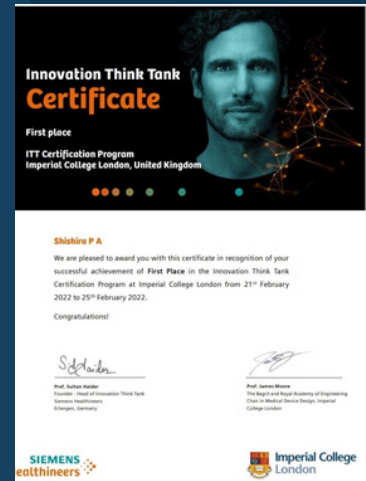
Innovation Think Tank
Certificate

First place

ITT Certification Program
Imperial College London, United Kingdom

Shishira P A

We are pleased to award you with this certificate in recognition of your successful achievement of First Place in the Innovation Think Tank Certification Program at Imperial College London from 21st February 2022 to 25th February 2022.

Congratulations!

Prof. Sultan Haider
Founder - Head of Innovation Think Tank
Siemens Healthineers
Erlangen, Germany

Prof. James Moore
The Bagrit and Royal Academy of Engineering Chair in Medical Device Design, Imperial College London

SIEMENS
ealthineers

Imperial College
London